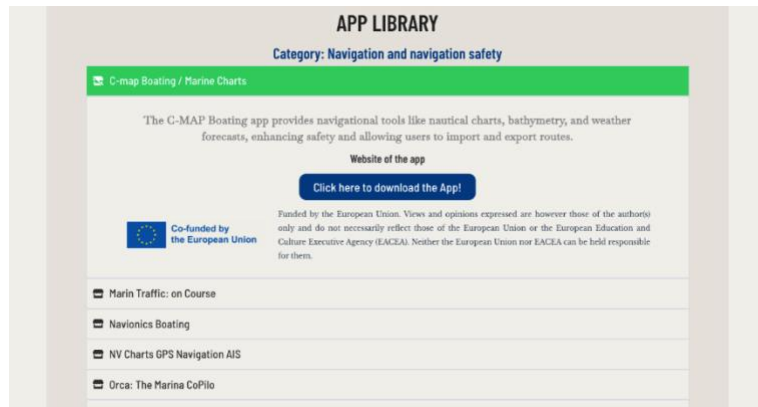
APP LIBRARY

Category: Navigation and navigation safety

C-map Boating / Marine Charts

The C-MAP Boating app provides navigational tools like nautical charts, bathymetry, and weather forecasts, enhancing safety and allowing users to import and export routes.

Website of the app

Click here to download the App!

Co-funded by the European Union

Funded by the European Union. Views and opinions expressed are however those of the author(s) only and do not necessarily reflect those of the European Union or the European Education and Culture Executive Agency (EACEA). Neither the European Union nor EACEA can be held responsible for them.

Marin Traffic: on Course

Navionics Boating

NV Charts GPS Navigation AIS

Orca: The Marina CoPilo